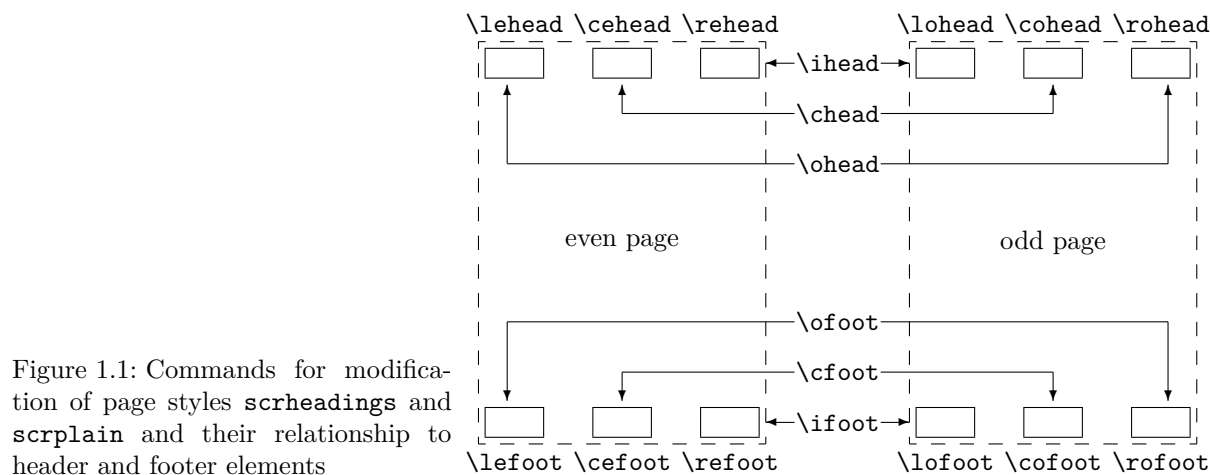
\lehead \cehead \rehead

\lohead \cohead \rohead

\ihead

\chead

\ohead

even page

odd page

\ofoot

\cfoot

\ifoot

\lefoot \cefoot \refoot

\lofoot \cofoot \rofoot

Figure 1.1: Commands for modification of page styles scrheadings and scrplain and their relationship to header and footer elements